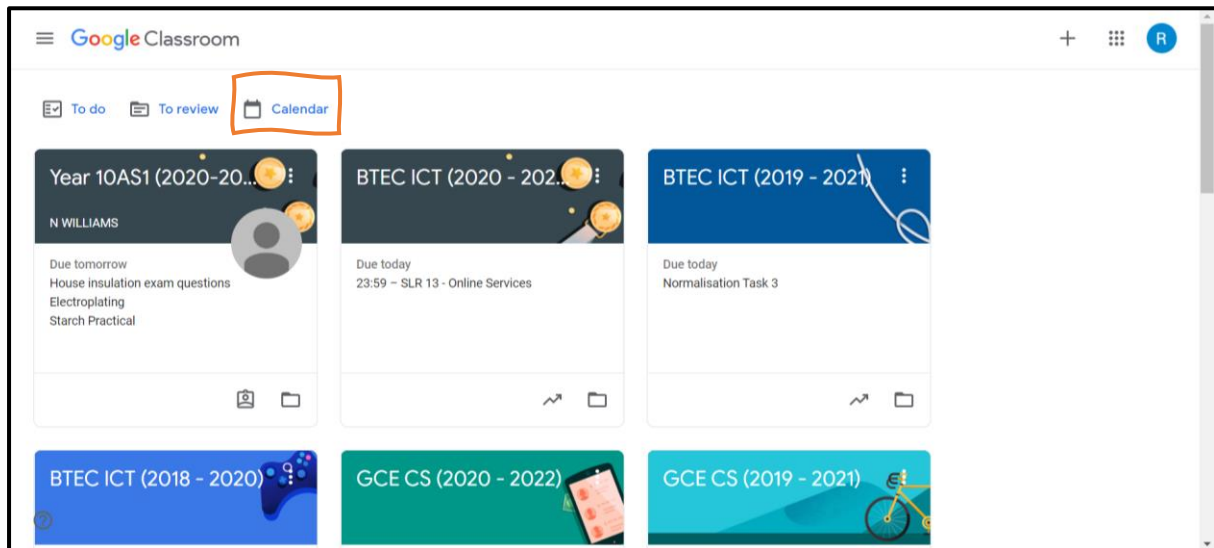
Google Classroom

R

To do
To review
Calendar

Year 10AS1 (2020-20...
N WILLIAMS
Due tomorrow
House insulation exam questions
Electroplating
Starch Practical

BTEC ICT (2020 - 202...
Due today
23:59 – SLR 13 - Online Services

BTEC ICT (2019 - 2021)
Due today
Normalisation Task 3

BTEC ICT (2018 - 2020)

GCE CS (2020 - 2022)

GCE CS (2019 - 2021)